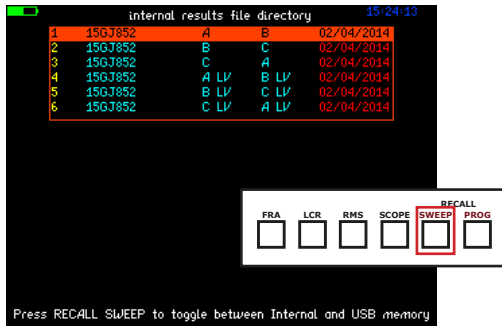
internal results file directory 15:24:13

| 1 | 15GJ852 | A | B | 02/04/2014 |
|---|---|---|---|---|
| 2 | 15GJ852 | B | C | 02/04/2014 |
| 3 | 15GJ852 | C | A | 02/04/2014 |
| 4 | 15GJ852 | A LV | B LV | 02/04/2014 |
| 5 | 15GJ852 | B LV | C LV | 02/04/2014 |
| 6 | 15GJ852 | C LV | A LV | 02/04/2014 |

RECALL
FRA LCR RMS SCOPE SWEEP PROG

Press RECALL SWEEP to toggle between Internal and USB memory